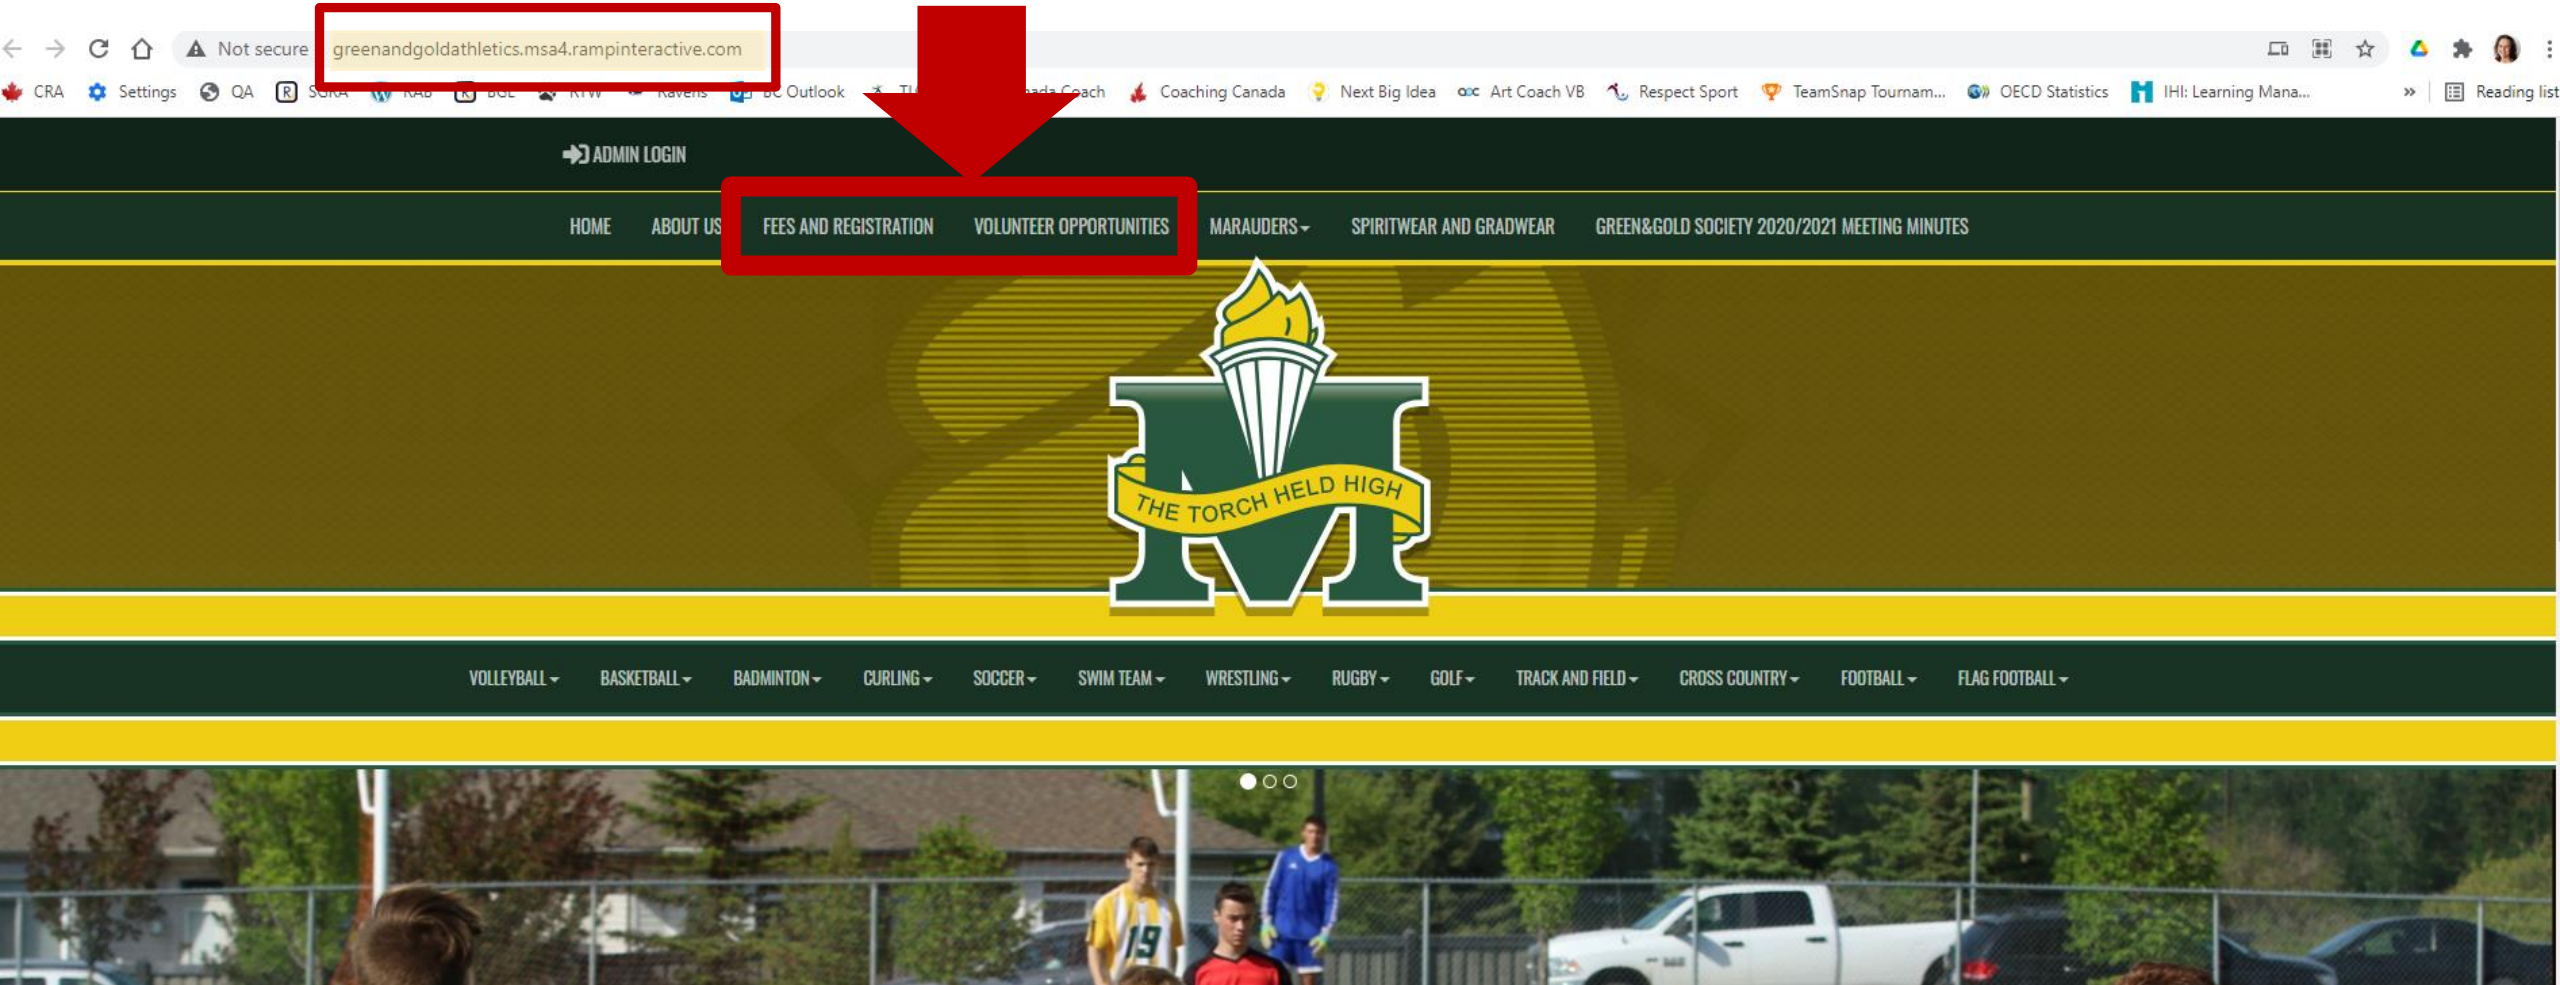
Not secure greenandgoldathletics.msa4.rampinteractive.com

CRA Settings QA SGRA RAB BGE RTW Ravens BC Outlook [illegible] Coaching Canada Next Big Idea Art Coach VB Respect Sport TeamSnap Tournam... OECD Statistics IHI: Learning Mana... » Reading list

ADMIN LOGIN

HOME ABOUT US FEES AND REGISTRATION VOLUNTEER OPPORTUNITIES MARAUDERS SPIRITWEAR AND GRADWEAR GREEN&GOLD SOCIETY 2020/2021 MEETING MINUTES

THE TORCH HELD HIGH

VOLLEYBALL BASKETBALL BADMINTON CURLING SOCCER SWIM TEAM WRESTLING RUGBY GOLF TRACK AND FIELD CROSS COUNTRY FOOTBALL FLAG FOOTBALL

19